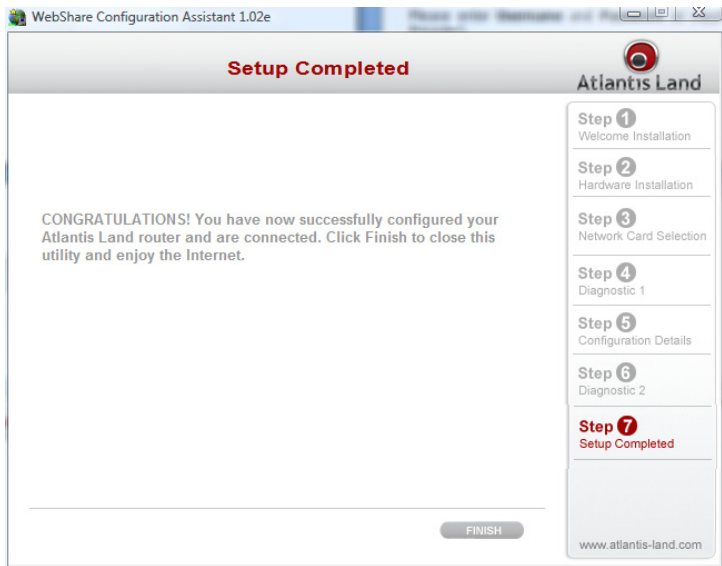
WebShare Configuration Assistant 1.02e

Setup Completed

Atlantis Land

CONGRATULATIONS! You have now successfully configured your Atlantis Land router and are connected. Click Finish to close this utility and enjoy the Internet.

Step 1
Welcome Installation

Step 2
Hardware Installation

Step 3
Network Card Selection

Step 4
Diagnostic 1

Step 5
Configuration Details

Step 6
Diagnostic 2

Step 7
Setup Completed

FINISH

www.atlantis-land.com